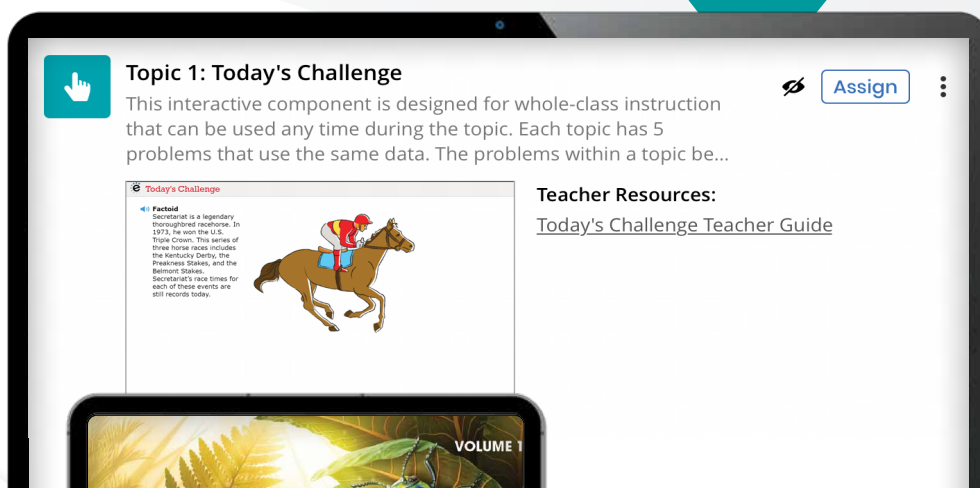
Topic 1: Today's Challenge

This interactive component is designed for whole-class instruction that can be used any time during the topic. Each topic has 5 problems that use the same data. The problems within a topic be...

Assign

Today's Challenge

Factoid
Secretariat is a legendary thoroughbred racehorse. In 1973, he won the U.S. Triple Crown. This series of three horse races includes the Kentucky Derby, the Preakness Stakes, and the Belmont Stakes. Secretariat's race times for each of these events are still records today.

Teacher Resources:

Today's Challenge Teacher Guide

VOLUME 1